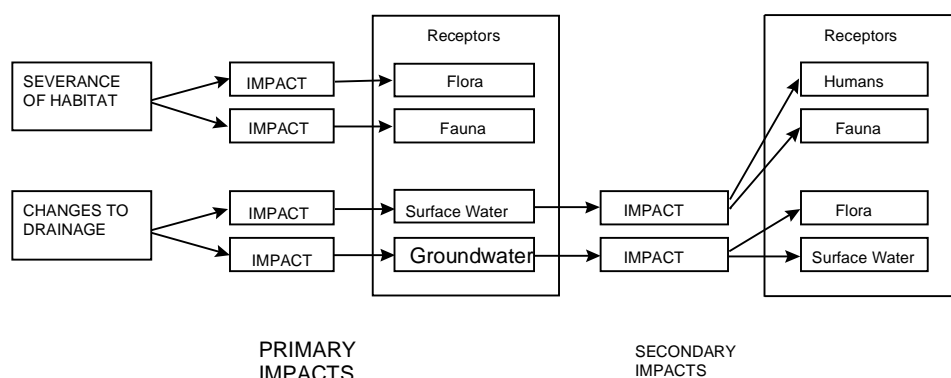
SEVERANCE OF HABITAT

IMPACT

IMPACT

Receptors

Flora

Fauna

CHANGES TO DRAINAGE

IMPACT

IMPACT

Surface Water

Groundwater

IMPACT

IMPACT

Receptors

Humans

Fauna

Flora

Surface Water

PRIMARY IMPACTS

SECONDARY IMPACTS